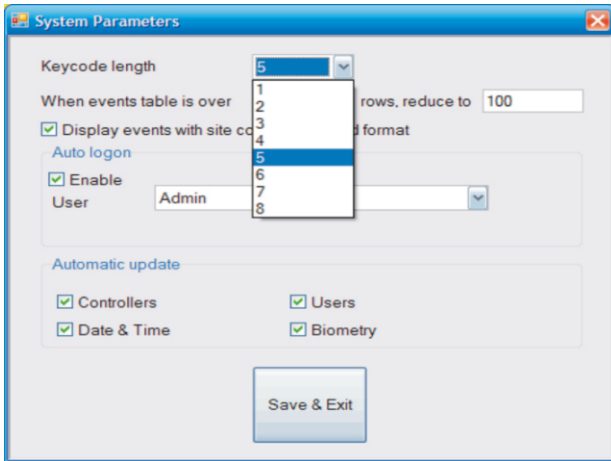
System Parameters

Keycode length 5

1
2
3
4
5
6
7
8

When events table is over rows, reduce to 100

☑ Display events with site co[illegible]d format

Auto logon

☑ Enable

User Admin

Automatic update

☑ Controllers ☑ Users

☑ Date & Time ☑ Biometry

Save & Exit